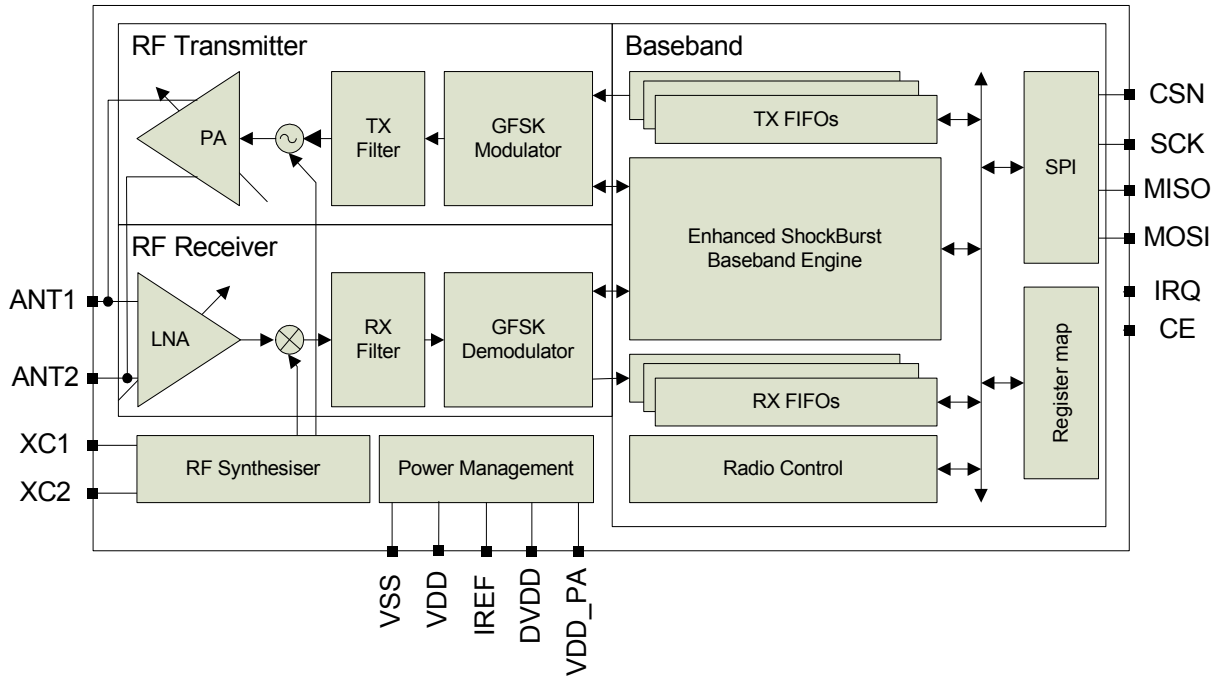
RF Transmitter

PA

TX Filter

GFSK Modulator

RF Receiver

LNA

RX Filter

GFSK Demodulator

Baseband

TX FIFOs

Enhanced ShockBurst Baseband Engine

RX FIFOs

Radio Control

SPI

Register map

CSN

SCK

MISO

MOSI

IRQ

CE

ANT1

ANT2

XC1

XC2

RF Synthesiser

Power Management

VSS

VDD

IREF

DVDD

VDD_PA